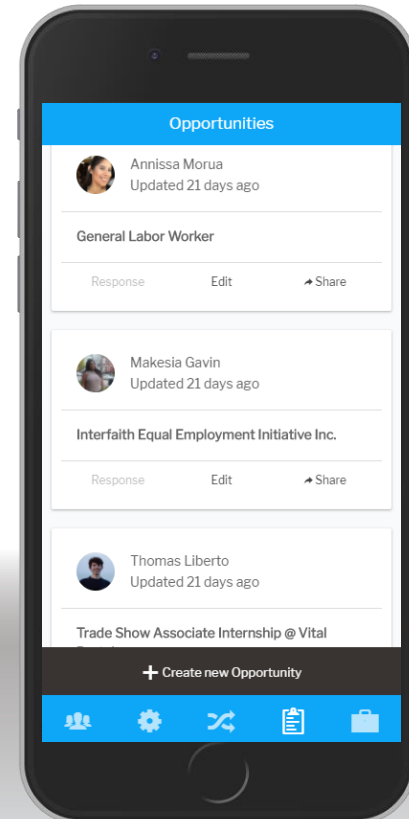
Opportunities

Annissa Morua
Updated 21 days ago

General Labor Worker

Response Edit Share

Makesia Gavin
Updated 21 days ago

Interfaith Equal Employment Initiative Inc.

Response Edit Share

Thomas Liberto
Updated 21 days ago

Trade Show Associate Internship @ Vital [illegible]

+ Create new Opportunity